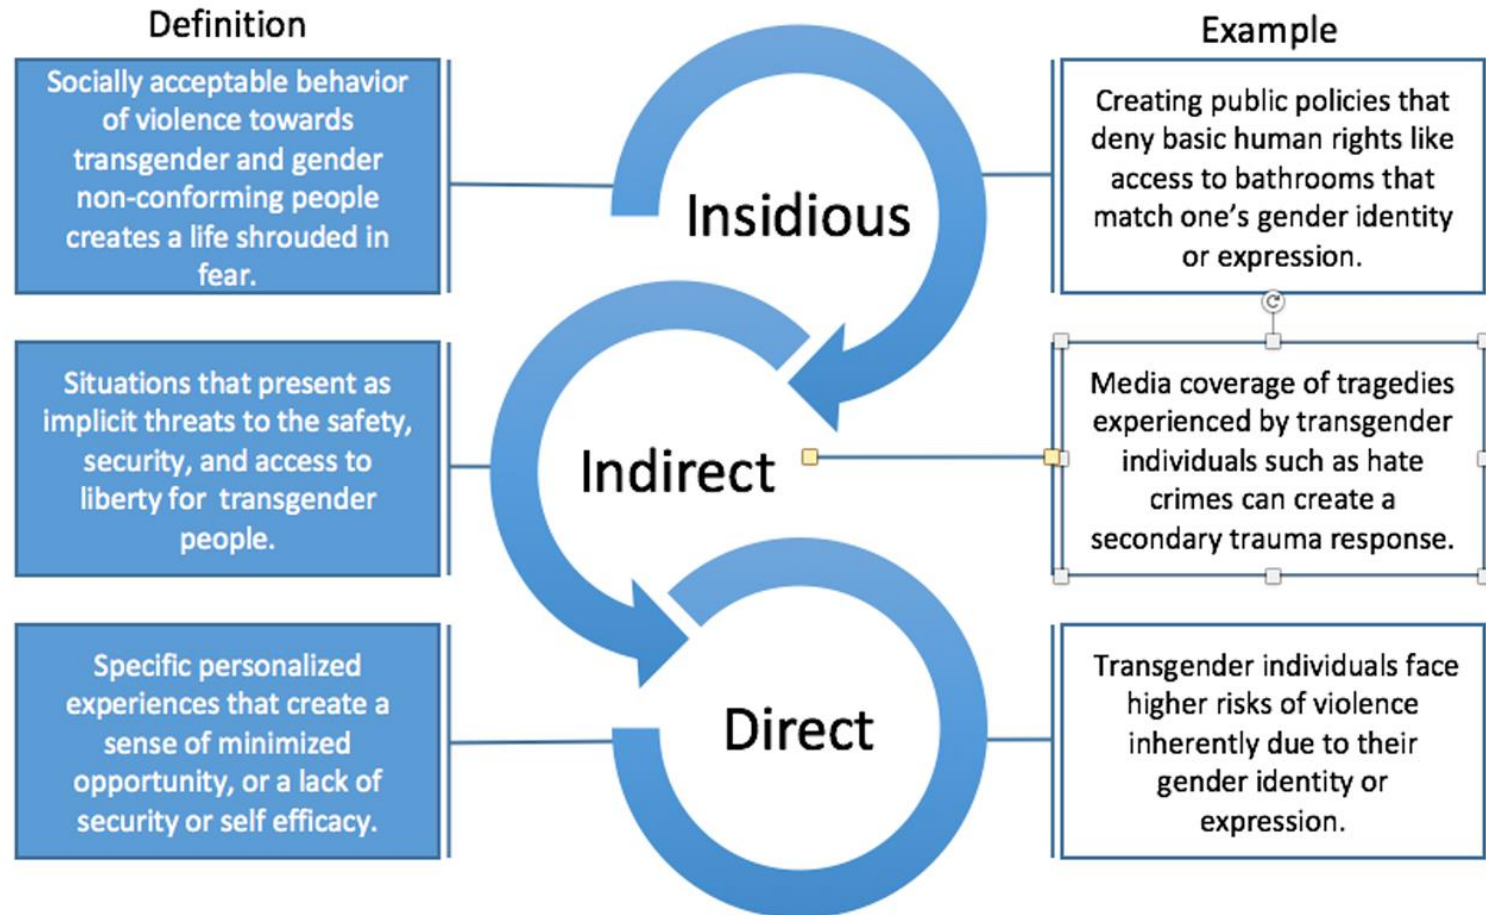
Definition

Example

Socially acceptable behavior of violence towards transgender and gender non-conforming people creates a life shrouded in fear.

Insidious

Creating public policies that deny basic human rights like access to bathrooms that match one's gender identity or expression.

Situations that present as implicit threats to the safety, security, and access to liberty for transgender people.

Indirect

Media coverage of tragedies experienced by transgender individuals such as hate crimes can create a secondary trauma response.

Specific personalized experiences that create a sense of minimized opportunity, or a lack of security or self efficacy.

Direct

Transgender individuals face higher risks of violence inherently due to their gender identity or expression.